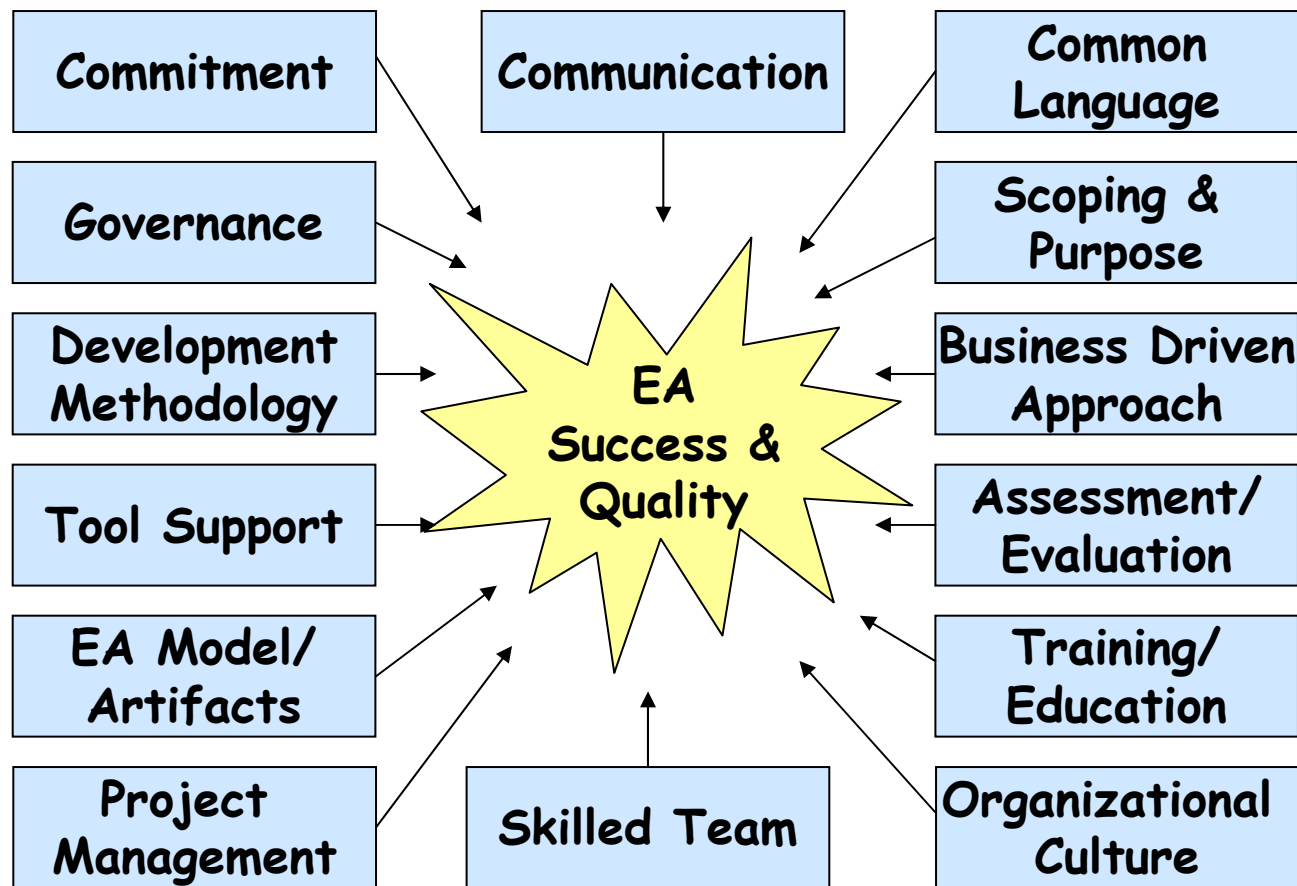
Commitment

Communication

Common Language

Governance

Scoping & Purpose

Development Methodology

EA Success & Quality

Business Driven Approach

Tool Support

Assessment/ Evaluation

EA Model/ Artifacts

Training/ Education

Project Management

Skilled Team

Organizational Culture